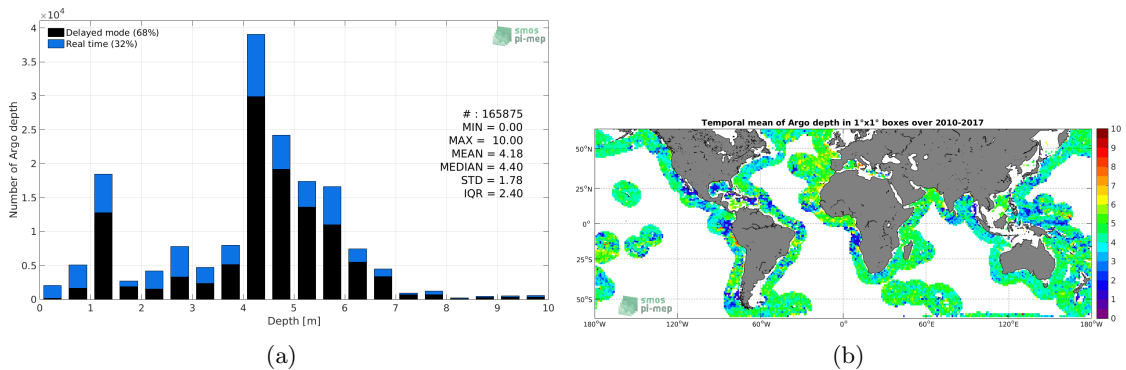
$\times10^4$

Delayed mode (68%)
Real time (32%)

smos pi-mep

Number of Argo depth

4
3.5
3
2.5
2
1.5
1
0.5
0

# : 165875
MIN = 0.00
MAX = 10.00
MEAN = 4.18
MEDIAN = 4.40
STD = 1.78
IQR = 2.40

0 1 2 3 4 5 6 7 8 9 10
Depth [m]

(a)

Temporal mean of Argo depth in 1°x1° boxes over 2010-2017

50°N
25°N
0°
25°S
50°S

smos pi-mep

180°W 120°W 60°W 0° 60°E 120°E 180°W

10
9
8
7
6
5
4
3
2
1
0

(b)